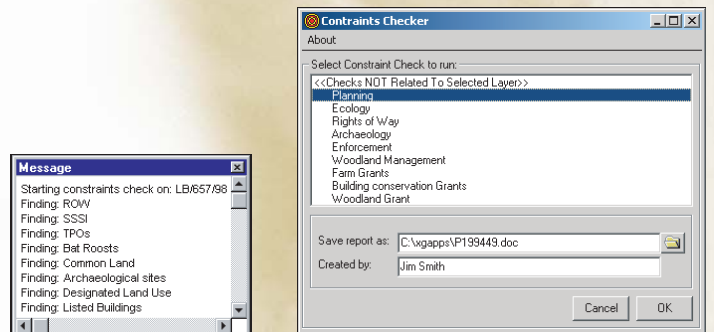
Message
Starting constraints check on: LB/657/98
Finding: ROW
Finding: SSSI
Finding: TPOs
Finding: Bat Roosts
Finding: Common Land
Finding: Archaeological sites
Finding: Designated Land Use
Finding: Listed Buildings

Contraints Checker
About
Select Constraint Check to run:
<<Checks NOT Related To Selected Layer>>
Planning
Ecology
Rights of Way
Archaeology
Enforcement
Woodland Management
Farm Grants
Building conservation Grants
Woodland Grant
Save report as: C:\xgapps\P199449.doc
Created by: Jim Smith
Cancel
OK